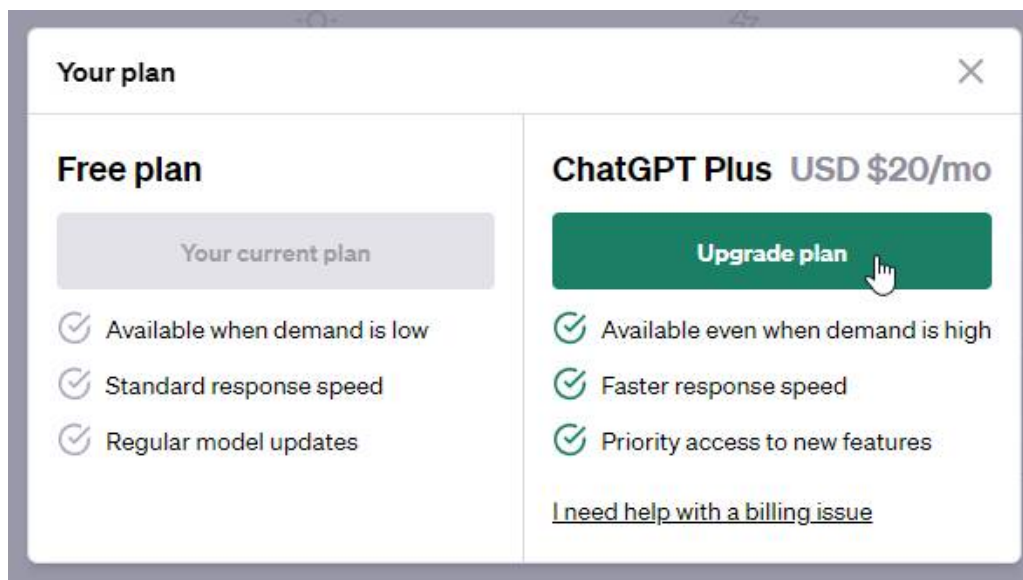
Your plan

Free plan

Your current plan

Available when demand is low

Standard response speed

Regular model updates

ChatGPT Plus USD $20/mo

Upgrade plan

Available even when demand is high

Faster response speed

Priority access to new features

I need help with a billing issue